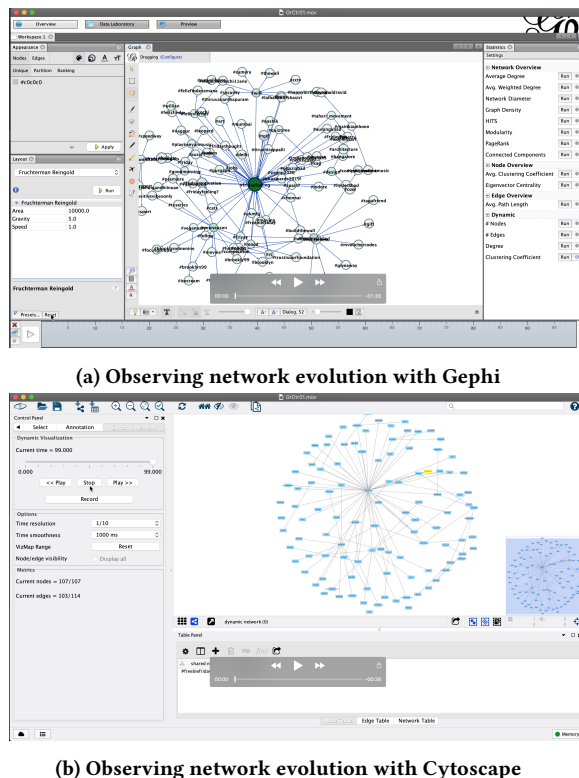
GrCtri01.mov

Overview Data Laboratory Preview

Workspace 1

Appearance

Nodes Edges

Unique Partition Ranking

#c0c0c0

Apply

Layout

Fruchterman Reingold

Run

Fruchterman Reingold

| Area | 10000.0 |
|---|---|
| Gravity | 5.0 |
| Speed | 1.0 |

Fruchterman Reingold

Presets... Reset

Graph

Dragging (Configure)

00:00 -01:05

Dialog, 52

Statistics

Settings

Network Overview

| Average Degree | Run |
|---|---|
| Avg. Weighted Degree | Run |
| Network Diameter | Run |
| Graph Density | Run |
| HITS | Run |
| Modularity | Run |
| PageRank | Run |
| Connected Components | Run |

Node Overview

| Avg. Clustering Coefficient | Run |
|---|---|
| Eigenvector Centrality | Run |

Edge Overview

| Avg. Path Length | Run |
|---|---|

Dynamic

| # Nodes | Run |
|---|---|
| # Edges | Run |
| Degree | Run |
| Clustering Coefficient | Run |

(a) Observing network evolution with Gephi

GrCtri01.mov

Control Panel

Select Annotation

Dynamic Visualization

Current time = 99.000

0.000 99.000

<< Play Stop Play >>

Record

Options

| Time resolution | 1/10 |
|---|---|
| Time smoothness | 1000 ms |
| VizMap Range | Reset |
| Node/edge visibility | Display all |

Metrics

Current nodes = 107/107

Current edges = 103/114

dynamic network (0)

Table Panel

shared n

#freebieFrida

00:00 -00:06

Edge Table Network Table

Memory

(b) Observing network evolution with Cytoscape